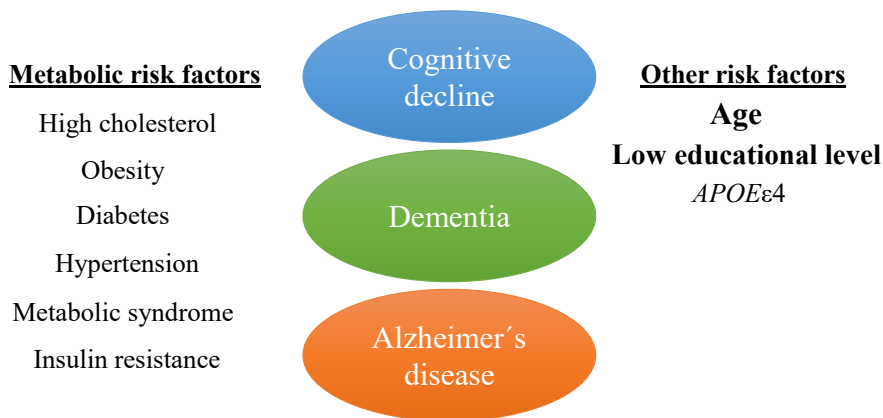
Metabolic risk factors

High cholesterol

Obesity

Diabetes

Hypertension

Metabolic syndrome

Insulin resistance

Cognitive decline

Dementia

Alzheimer´s disease

Other risk factors

Age

Low educational level

*APOE*ε4